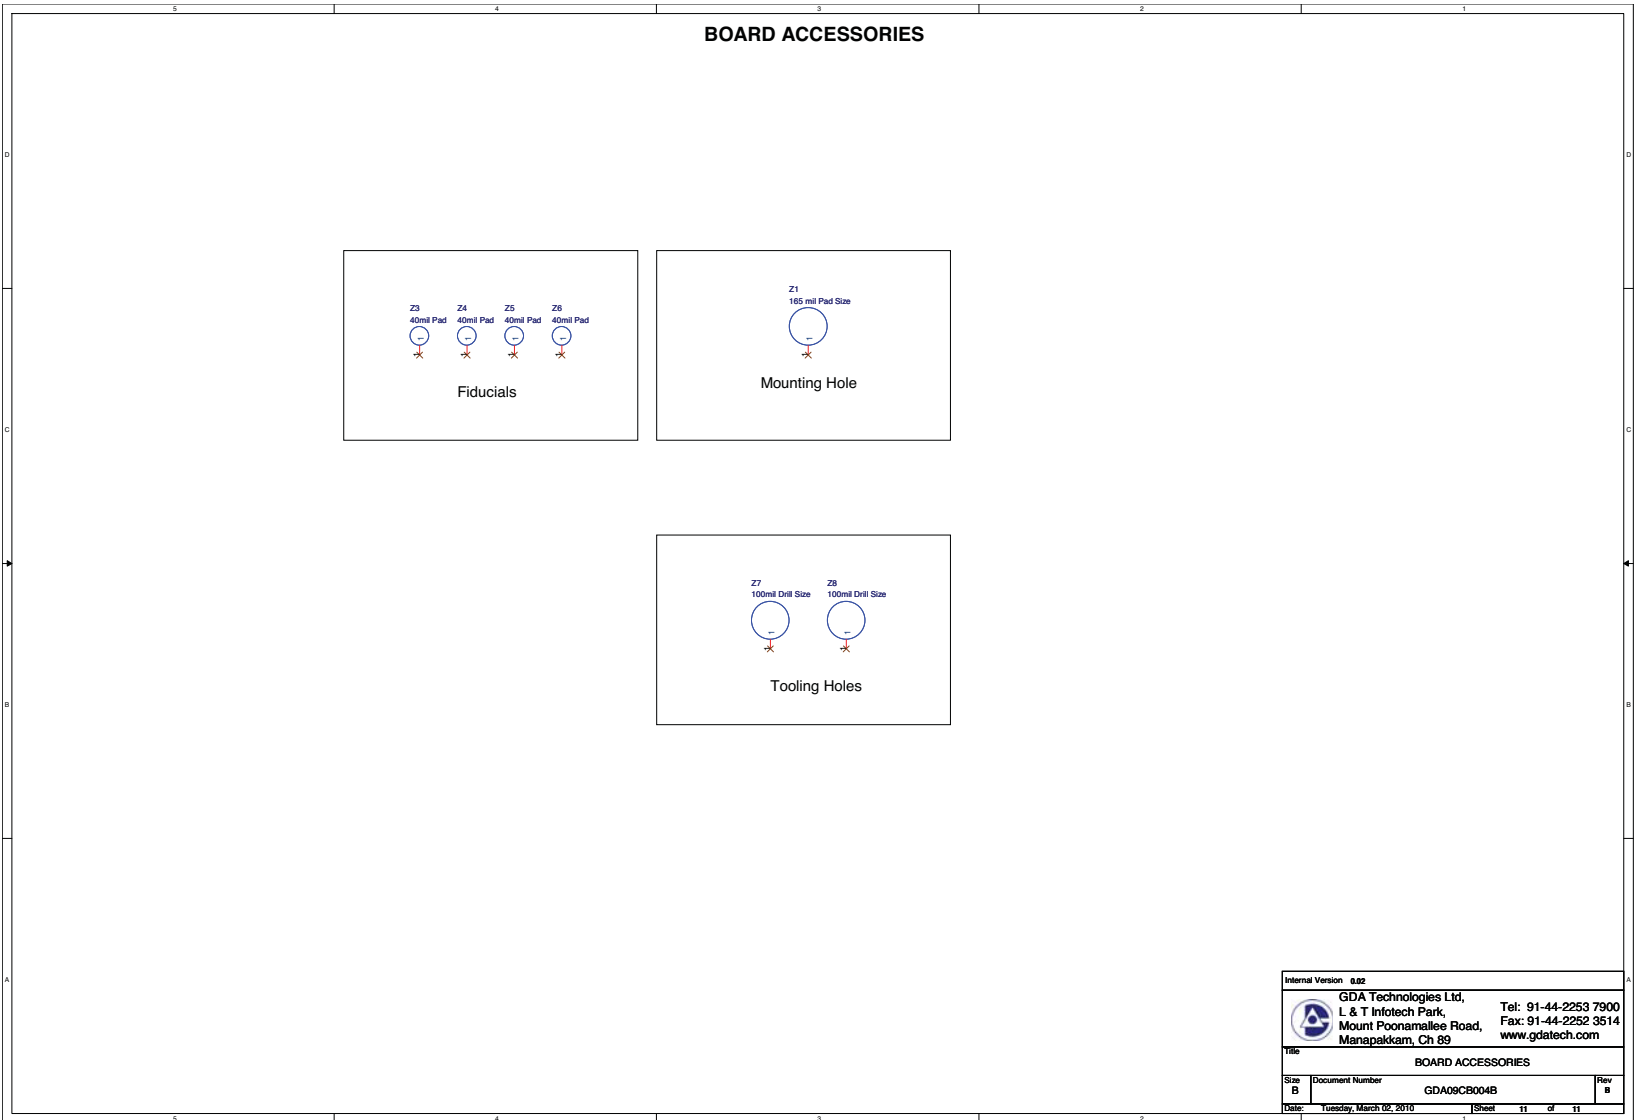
5 4 3 2 1

BOARD ACCESSORIES

D D

Z3
40mil Pad

Z4
40mil Pad

Z5
40mil Pad

Z6
40mil Pad

Fiducials

Z1
165 mil Pad Size

Mounting Hole

C C

Z7
100mil Drill Size

Z8
100mil Drill Size

Tooling Holes

B B

A A

Internal Version 0.02

GDA Technologies Ltd,
L & T Infotech Park,
Mount Poonamallee Road,
Manapakkam, Ch 89

Tel: 91-44-2253 7900
Fax: 91-44-2252 3514
www.gdatech.com

Title
BOARD ACCESSORIES

| Size | Document Number | Rev |
|---|---|---|
| B | GDA09CB004B | B |

Date: Tuesday, March 02, 2010 Sheet 11 of 11

5 4 3 2 1